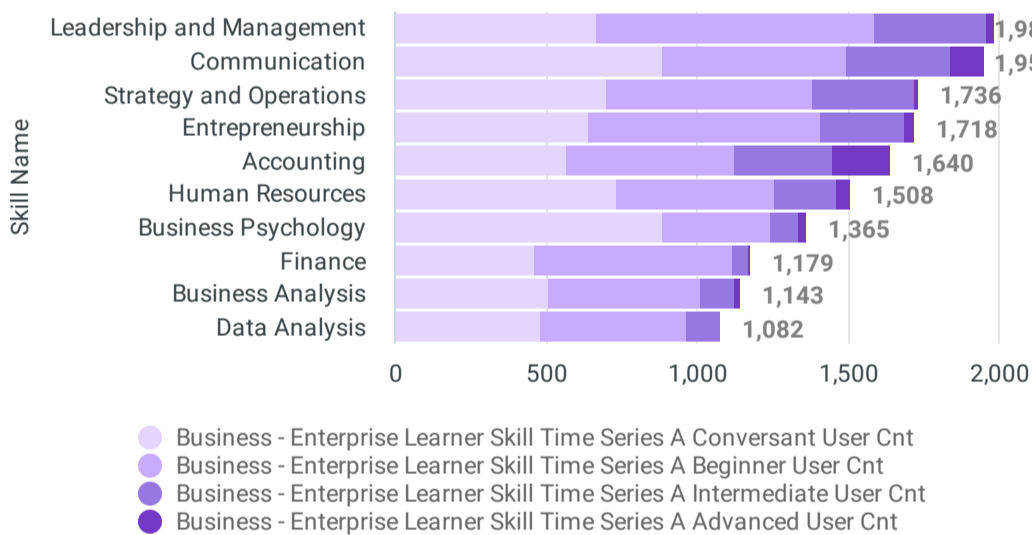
Skill Name

Leadership and Management 1,98
Communication 1,95
Strategy and Operations 1,736
Entrepreneurship 1,718
Accounting 1,640
Human Resources 1,508
Business Psychology 1,365
Finance 1,179
Business Analysis 1,143
Data Analysis 1,082

0 500 1,000 1,500 2,000

Business - Enterprise Learner Skill Time Series A Conversant User Cnt
Business - Enterprise Learner Skill Time Series A Beginner User Cnt
Business - Enterprise Learner Skill Time Series A Intermediate User Cnt
Business - Enterprise Learner Skill Time Series A Advanced User Cnt